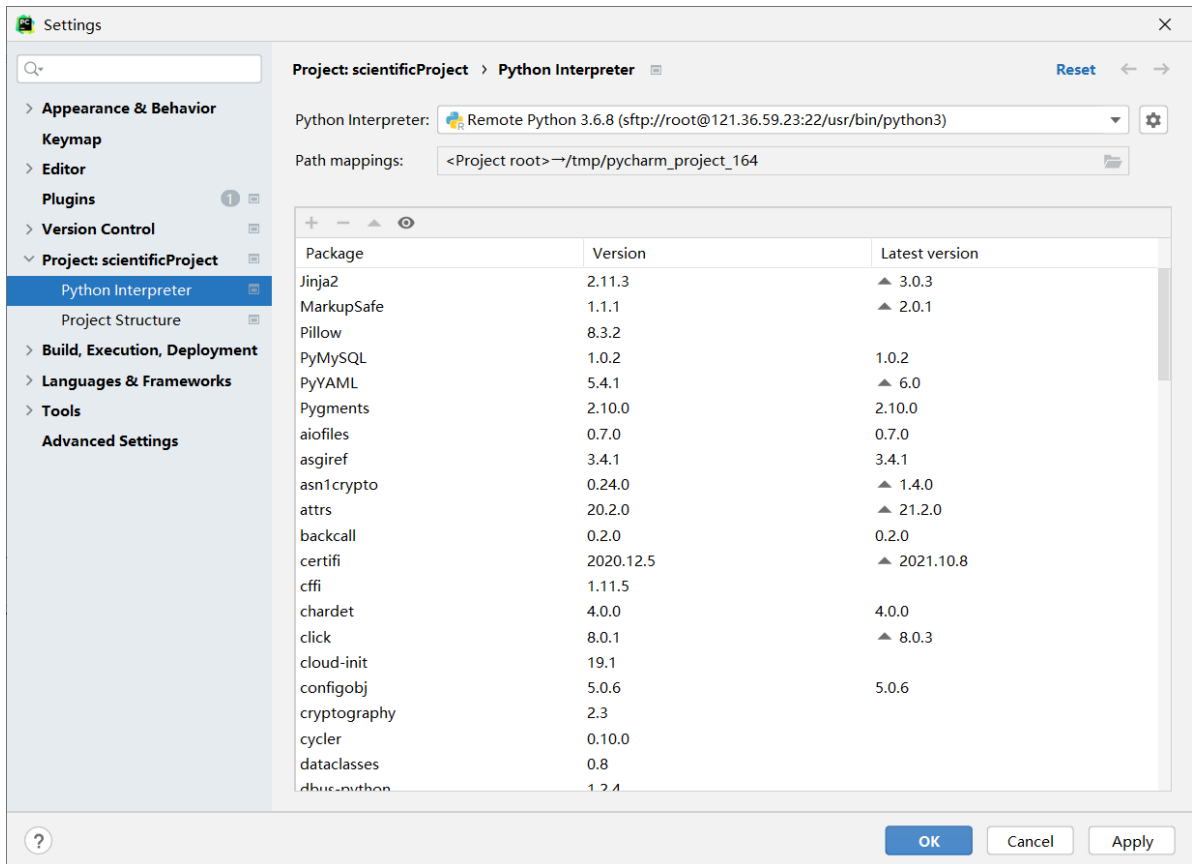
Settings

Appearance & Behavior
Keymap
Editor
Plugins 1
Version Control
Project: scientificProject
Python Interpreter
Project Structure
Build, Execution, Deployment
Languages & Frameworks
Tools
Advanced Settings

Project: scientificProject › Python Interpreter

Reset

Python Interpreter: Remote Python 3.6.8 (sftp://root@121.36.59.23:22/usr/bin/python3)
Path mappings: <Project root>→/tmp/pycharm_project_164

| Package | Version | Latest version |
|---|---|---|
| Jinja2 | 2.11.3 | ▲ 3.0.3 |
| MarkupSafe | 1.1.1 | ▲ 2.0.1 |
| Pillow | 8.3.2 | |
| PyMySQL | 1.0.2 | 1.0.2 |
| PyYAML | 5.4.1 | ▲ 6.0 |
| Pygments | 2.10.0 | 2.10.0 |
| aiofiles | 0.7.0 | 0.7.0 |
| asgiref | 3.4.1 | 3.4.1 |
| asn1crypto | 0.24.0 | ▲ 1.4.0 |
| attrs | 20.2.0 | ▲ 21.2.0 |
| backcall | 0.2.0 | 0.2.0 |
| certifi | 2020.12.5 | ▲ 2021.10.8 |
| cffi | 1.11.5 | |
| chardet | 4.0.0 | 4.0.0 |
| click | 8.0.1 | ▲ 8.0.3 |
| cloud-init | 19.1 | |
| configobj | 5.0.6 | 5.0.6 |
| cryptography | 2.3 | |
| cycler | 0.10.0 | |
| dataclasses | 0.8 | |
| dbus-python | 1.2.4 | |

?
OK Cancel Apply